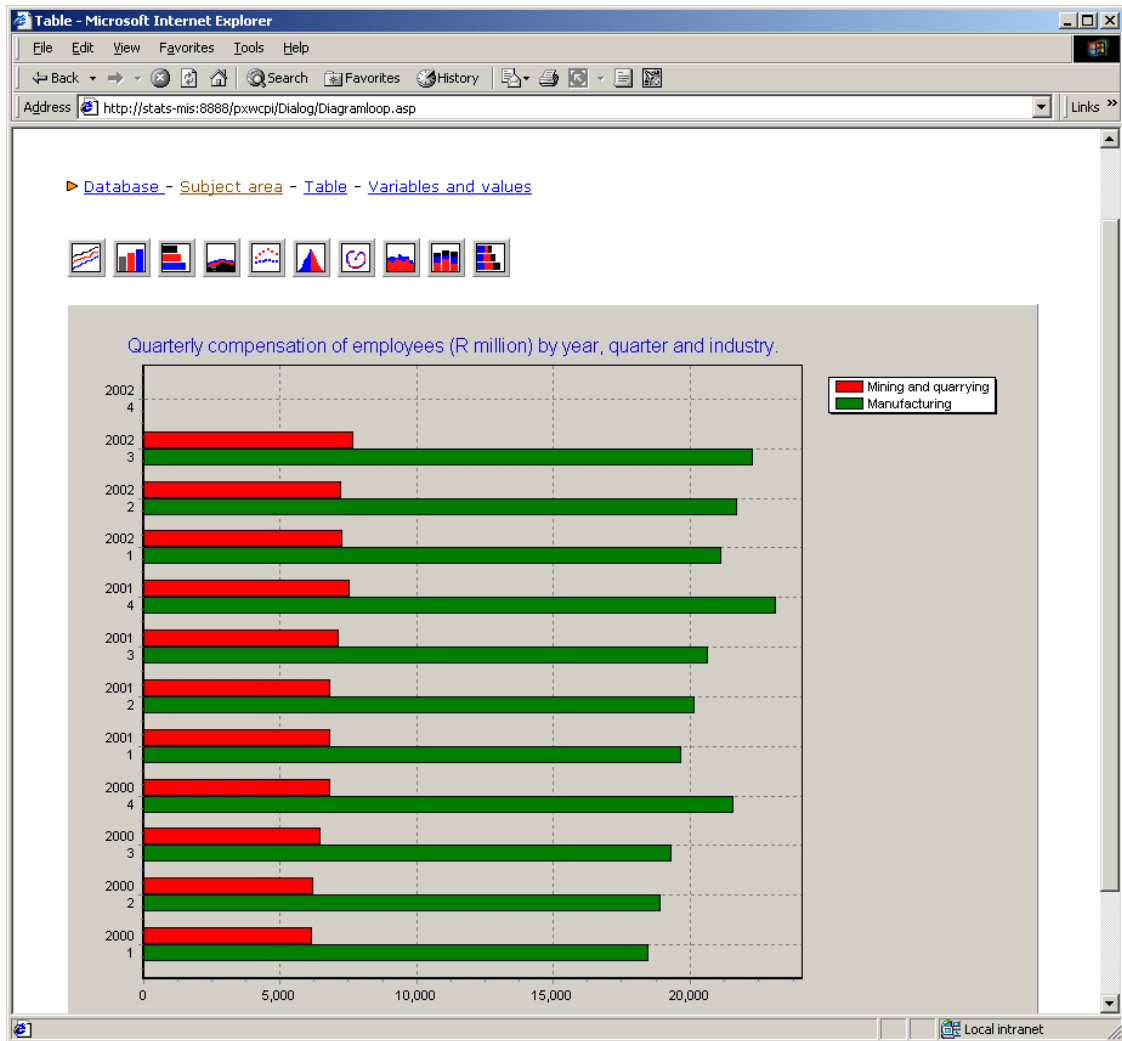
Table - Microsoft Internet Explorer

File Edit View Favorites Tools Help

Back Search Favorites History

Address http://stats-mis:8888/pxwcpi/Dialog/Diagramloop.asp

Links »

Database - Subject area - Table - Variables and values

Quarterly compensation of employees (R million) by year, quarter and industry.

Mining and quarrying
Manufacturing

2002
4
2002
3
2002
2
2002
1
2001
4
2001
3
2001
2
2001
1
2000
4
2000
3
2000
2
2000
1

0
5,000
10,000
15,000
20,000

Local intranet